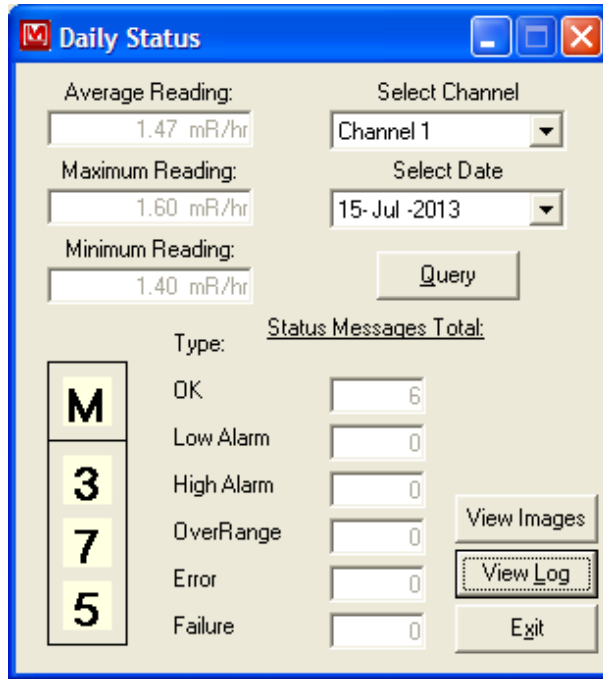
M Daily Status

Average Reading:
1.47 mR/hr

Maximum Reading:
1.60 mR/hr

Minimum Reading:
1.40 mR/hr

Select Channel
Channel 1

Select Date
15-Jul-2013

Query

Type:

Status Messages Total:

M

3

7

5

| Type | Total |
|---|---|
| OK | 6 |
| Low Alarm | 0 |
| High Alarm | 0 |
| OverRange | 0 |
| Error | 0 |
| Failure | 0 |

View Images

View Log

Exit